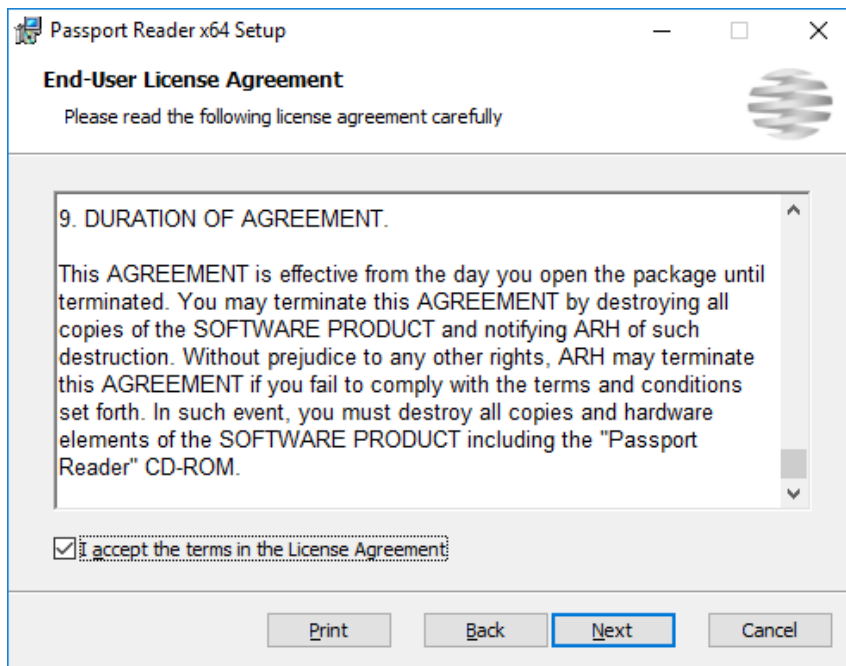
Passport Reader x64 Setup

End-User License Agreement

Please read the following license agreement carefully

9. DURATION OF AGREEMENT.

This AGREEMENT is effective from the day you open the package until terminated. You may terminate this AGREEMENT by destroying all copies of the SOFTWARE PRODUCT and notifying ARH of such destruction. Without prejudice to any other rights, ARH may terminate this AGREEMENT if you fail to comply with the terms and conditions set forth. In such event, you must destroy all copies and hardware elements of the SOFTWARE PRODUCT including the "Passport Reader" CD-ROM.

I accept the terms in the License Agreement

Print

Back

Next

Cancel